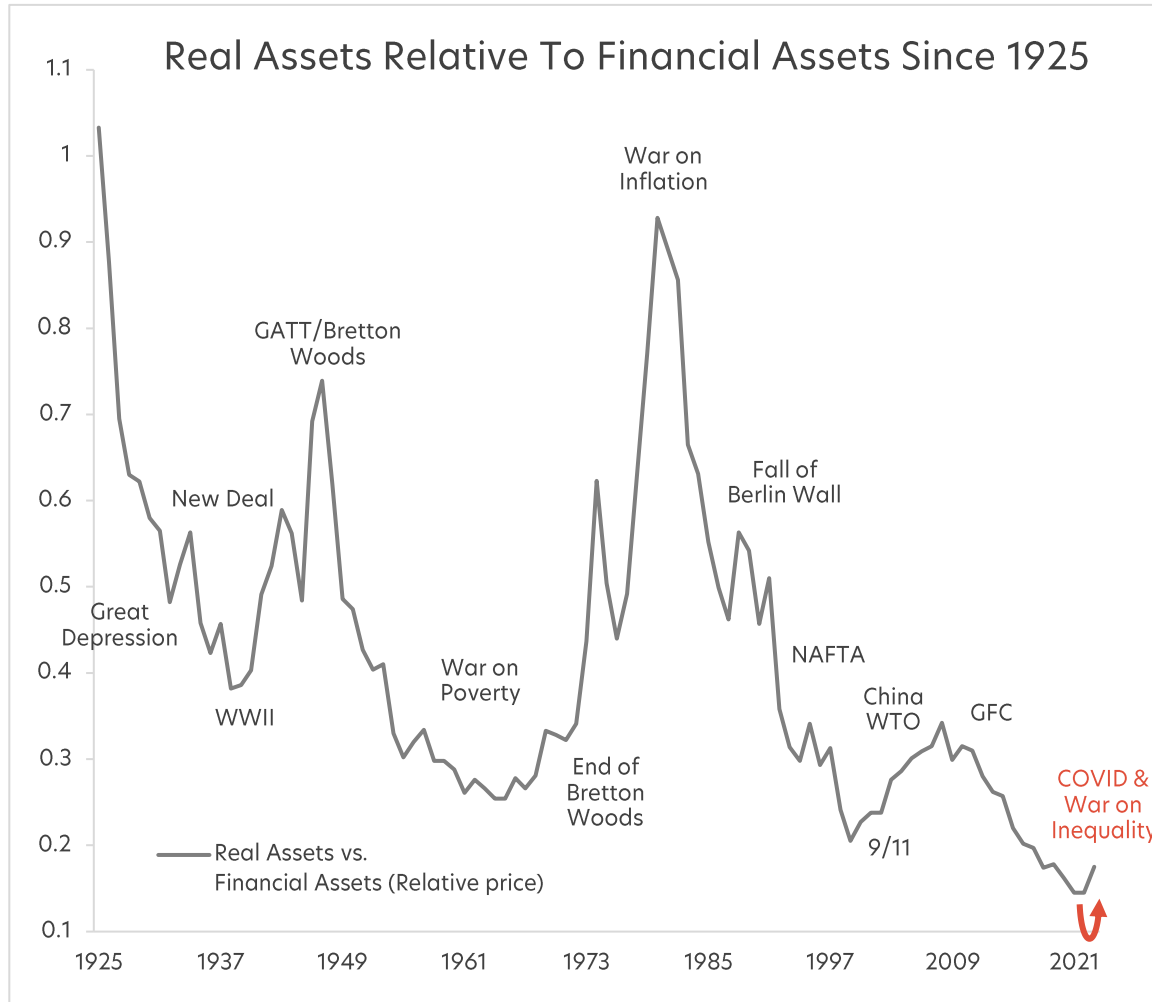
Real Assets Relative To Financial Assets Since 1925

1.1
1
0.9
0.8
0.7
0.6
0.5
0.4
0.3
0.2
0.1

1925
1937
1949
1961
1973
1985
1997
2009
2021

Great Depression
New Deal
WWII
GATT/Bretton Woods
War on Poverty
End of Bretton Woods
War on Inflation
Fall of Berlin Wall
NAFTA
China WTO
9/11
GFC
COVID & War on Inequality

Real Assets vs. Financial Assets (Relative price)